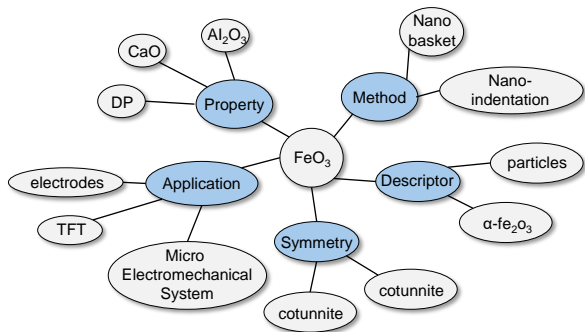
CaO

$Al_2O_3$

Nano basket

DP

Property

Method

Nano-indentation

$FeO_3$

electrodes

Application

Descriptor

particles

TFT

$\alpha$-$fe_2o_3$

Symmetry

Micro Electromechanical System

cotunnite

cotunnite